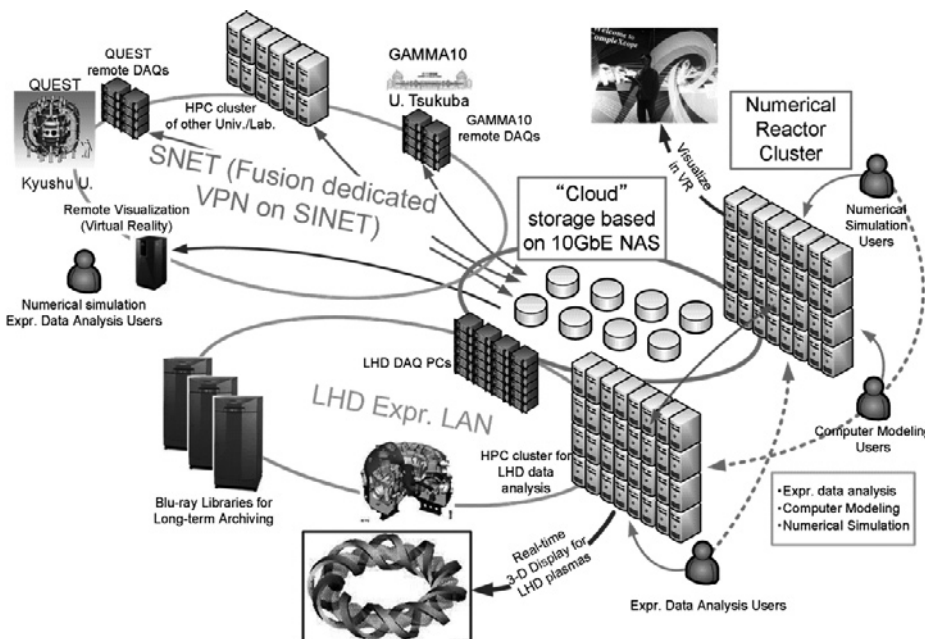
QUEST remote DAQs

QUEST

Kyushu U.

HPC cluster of other Univ./Lab.

GAMMA10

U. Tsukuba

GAMMA10 remote DAQs

Welcome to CompleXcope

Visualize in VR

Numerical Reactor Cluster

SNET (Fusion dedicated VPN on SINET)

"Cloud" storage based on 10GbE NAS

Numerical Simulation Users

Remote Visualization (Virtual Reality)

Numerical simulation Expr. Data Analysis Users

LHD DAQ PCs

LHD Expr. LAN

Computer Modeling Users

HPC cluster for LHD data analysis

Blu-ray Libraries for Long-term Archiving

•Expr. data analysis
•Computer Modeling
•Numerical Simulation

Real-time 3-D Display for LHD plasmas

Expr. Data Analysis Users